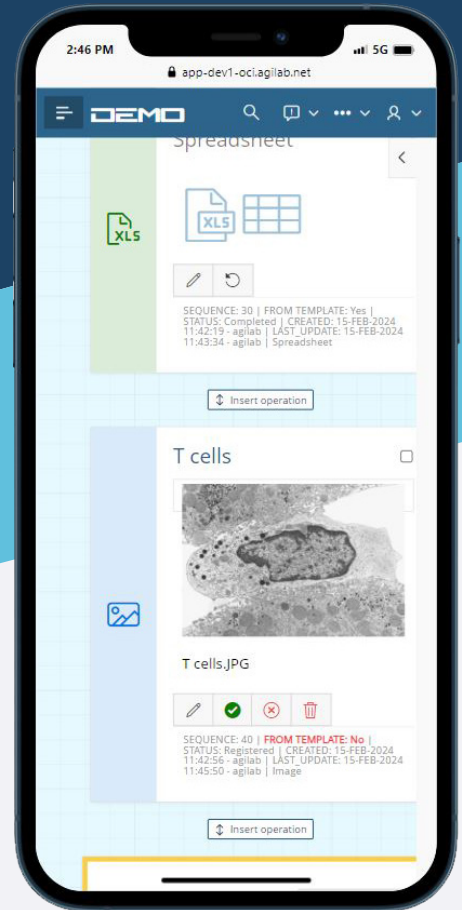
2:46 PM

5G

app-dev1-oci.agilab.net

DEMO

Spreadsheet

XLS

XLS

SEQUENCE: 30 | FROM TEMPLATE: Yes | STATUS: Completed | CREATED: 15-FEB-2024 11:42:19 - agilab | LAST_UPDATE: 15-FEB-2024 11:43:34 - agilab | Spreadsheet

Insert operation

T cells

T cells.JPG

SEQUENCE: 40 | FROM TEMPLATE: No | STATUS: Registered | CREATED: 15-FEB-2024 11:42:56 - agilab | LAST_UPDATE: 15-FEB-2024 11:45:50 - agilab | Image

Insert operation